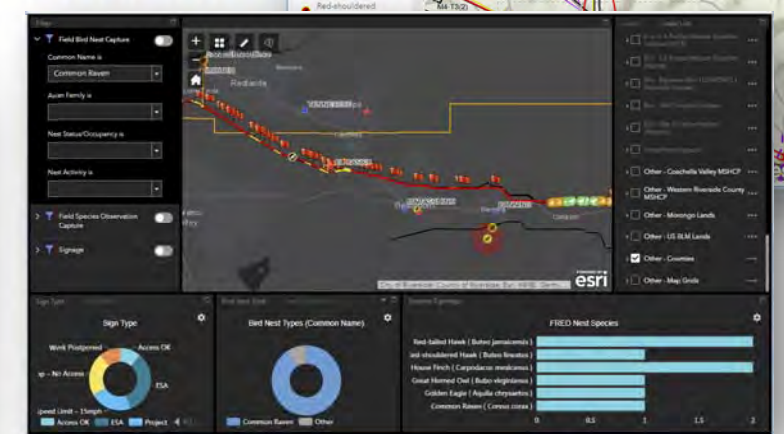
Red-shouldered

Filter

Field Bird Nest Capture

Common Name is

Common Raven

Avian Family is

Nest Status/Occupancy is

Nest Activity is

Field Species Observation Capture

Signage

Redlands

City of Riverside, County of Riverside, Esri, HERE, Garmin

esri

Other - Coachella Valley MSHCP

Other - Western Riverside County MSHCP

Other - Morongo Lands

Other - US BLM Lands

Other - Counties

Other - Map Grids

Sign Type

Work Postponed

Access OK

ip - No Access

ESA

Speed Limit - 15mph

Access OK

ESA

Project

Bird Nest Types (Common Name)

Common Raven

Other

FRED Nest Species

Red-tailed Hawk ( Buteo jamaicensis )

Red-shouldered Hawk ( Buteo lineatus )

House Finch ( Carpodacus mexicanus )

Great Horned Owl ( Bubo virginianus )

Golden Eagle ( Aquila chrysaetos )

Common Raven ( Corvus corax )

0

0.5

1

1.5

2